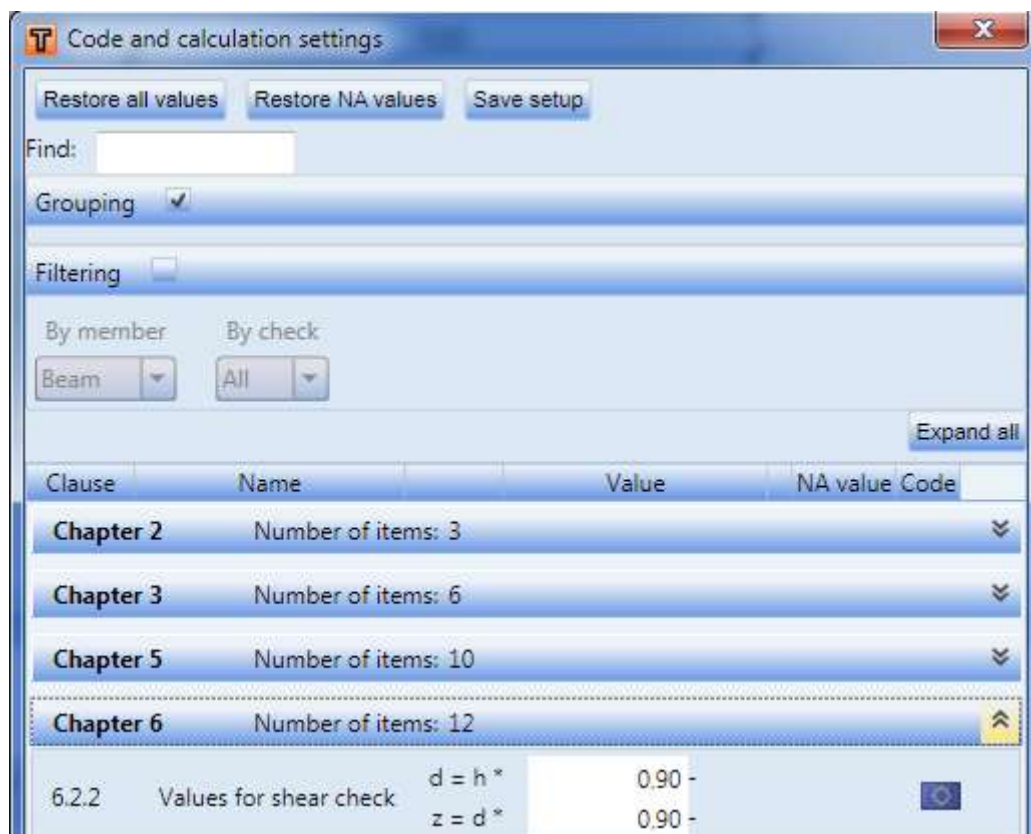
Code and calculation settings

Restore all values Restore NA values Save setup

Find:

Grouping ✓

Filtering

By member By check

Beam All

Expand all

| Clause | Name | Value | NA value | Code |
|---|---|---|---|---|
| **Chapter 2** | Number of items: 3 | | | |
| **Chapter 3** | Number of items: 6 | | | |
| **Chapter 5** | Number of items: 10 | | | |
| **Chapter 6** | Number of items: 12 | | | |
| 6.2.2 | Values for shear check | d = h * 0,90 - <br> z = d * 0,90 - | | |